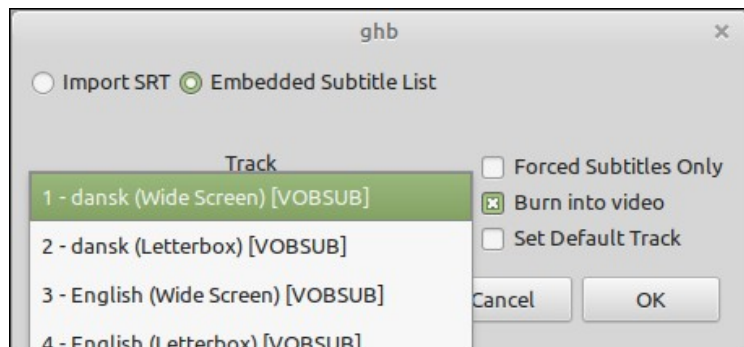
ghb

×

Import SRT Embedded Subtitle List

Track

1 - dansk (Wide Screen) [VOBSUB]

2 - dansk (Letterbox) [VOBSUB]

3 - English (Wide Screen) [VOBSUB]

4 - English (Letterbox) [VOBSUB]

Forced Subtitles Only

Burn into video

Set Default Track

Cancel

OK